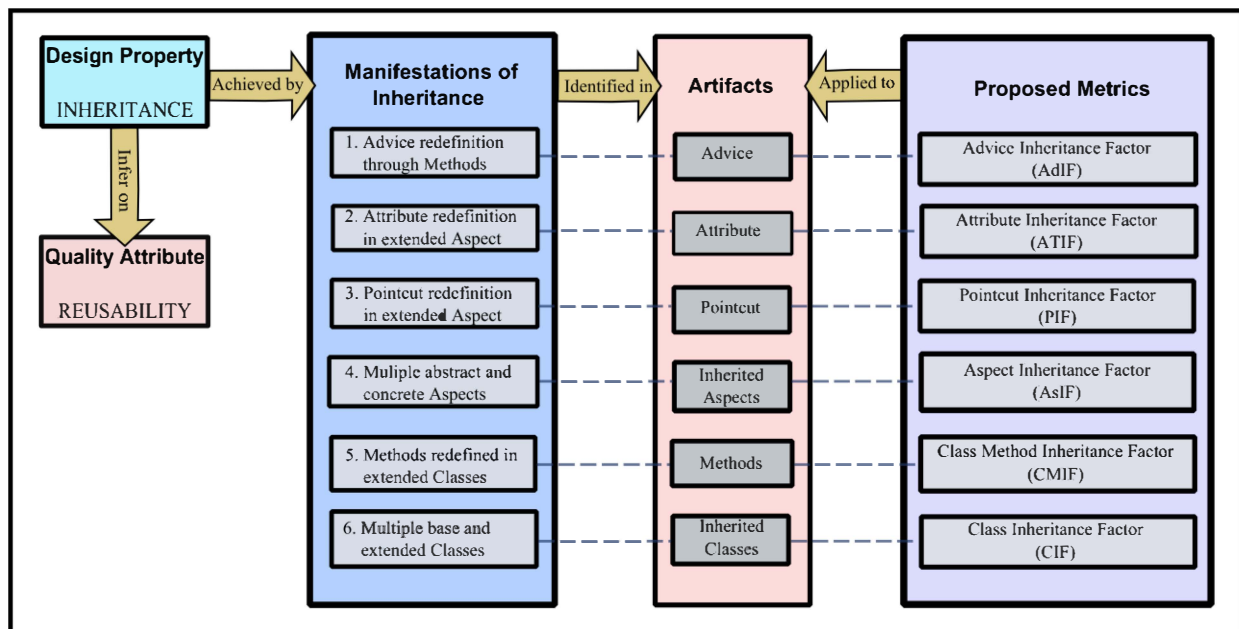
Design Property
INHERITANCE

Achieved by

Infer on

Quality Attribute
REUSABILITY

Manifestations of Inheritance

1. Advice redefinition through Methods

2. Attribute redefinition in extended Aspect

3. Pointcut redefinition in extended Aspect

4. Muliple abstract and concrete Aspects

5. Methods redefined in extended Classes

6. Multiple base and extended Classes

Identified in

Artifacts

Advice

Attribute

Pointcut

Inherited Aspects

Methods

Inherited Classes

Applied to

Proposed Metrics

Advice Inheritance Factor (AdIF)

Attribute Inheritance Factor (ATIF)

Pointcut Inheritance Factor (PIF)

Aspect Inheritance Factor (AsIF)

Class Method Inheritance Factor (CMIF)

Class Inheritance Factor (CIF)